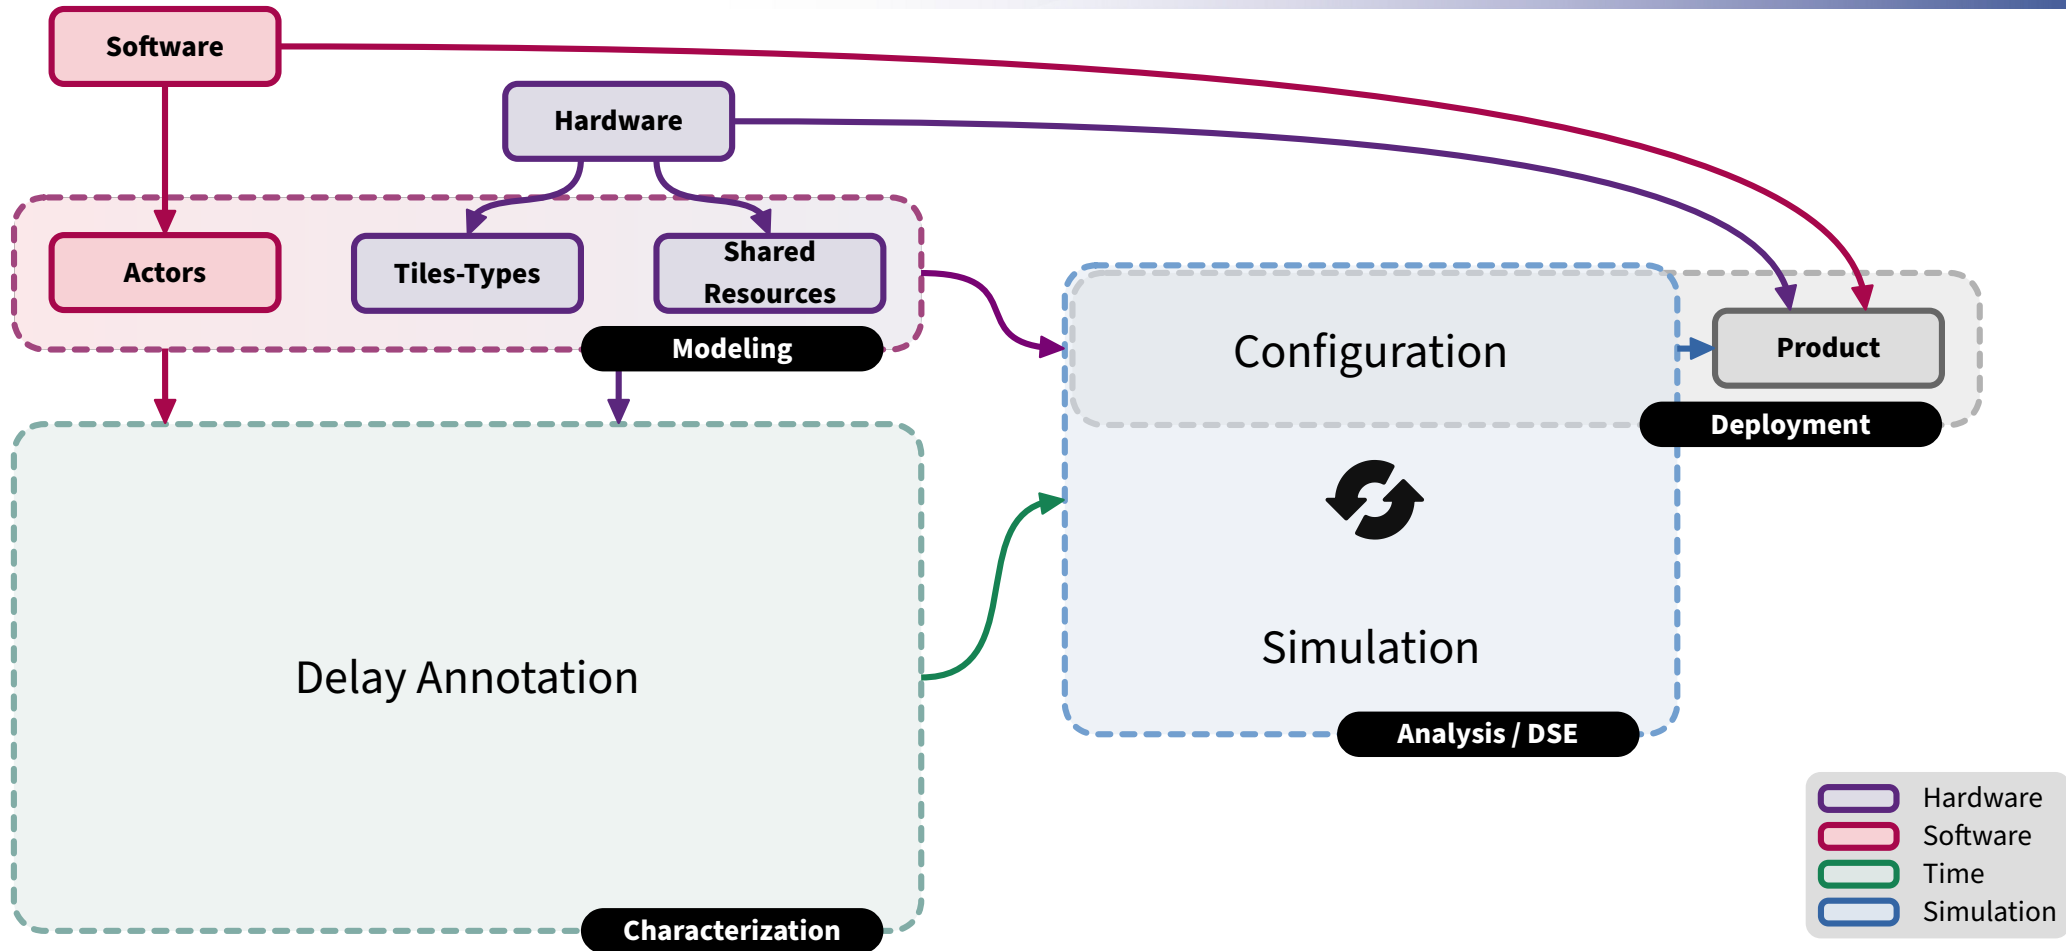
Software

Hardware

Actors

Tiles-Types

Shared Resources

Modeling

Configuration

Product

Deployment

Simulation

Analysis / DSE

Delay Annotation

Characterization

Hardware
Software
Time
Simulation